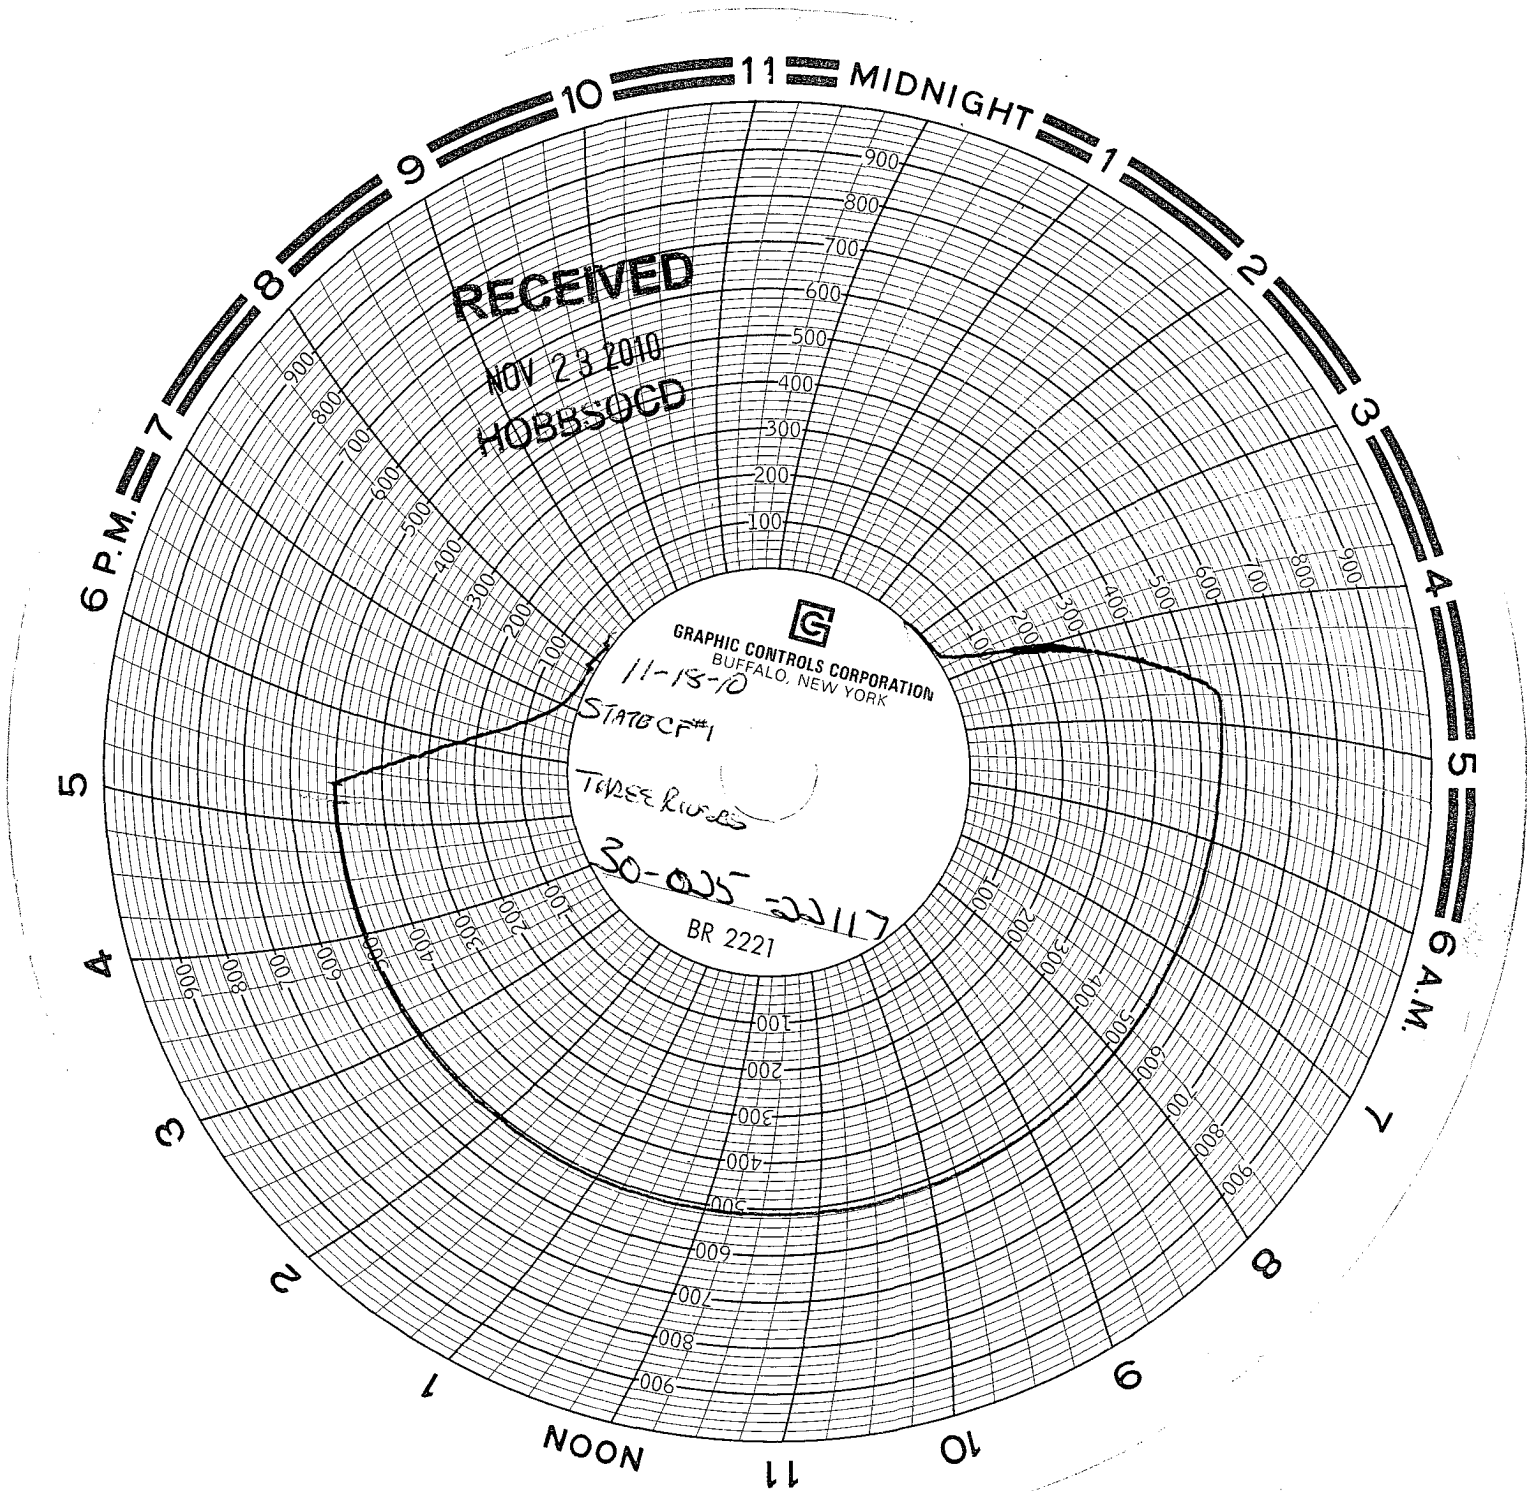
MIDNIGHT
1
2
3
4
5
6 A.M.
7
8
9
10
11
NOON
1
2
3
4
5
6 P.M.
7
8
9
10
11

900
800
700
600
500
400
300
200
100

RECEIVED
NOV 23 2010
HOBBSOCD

G
GRAPHIC CONTROLS CORPORATION
BUFFALO, NEW YORK

11-18-10
STATE CF#1
Three Rivers
30-025-22117

BR 2221